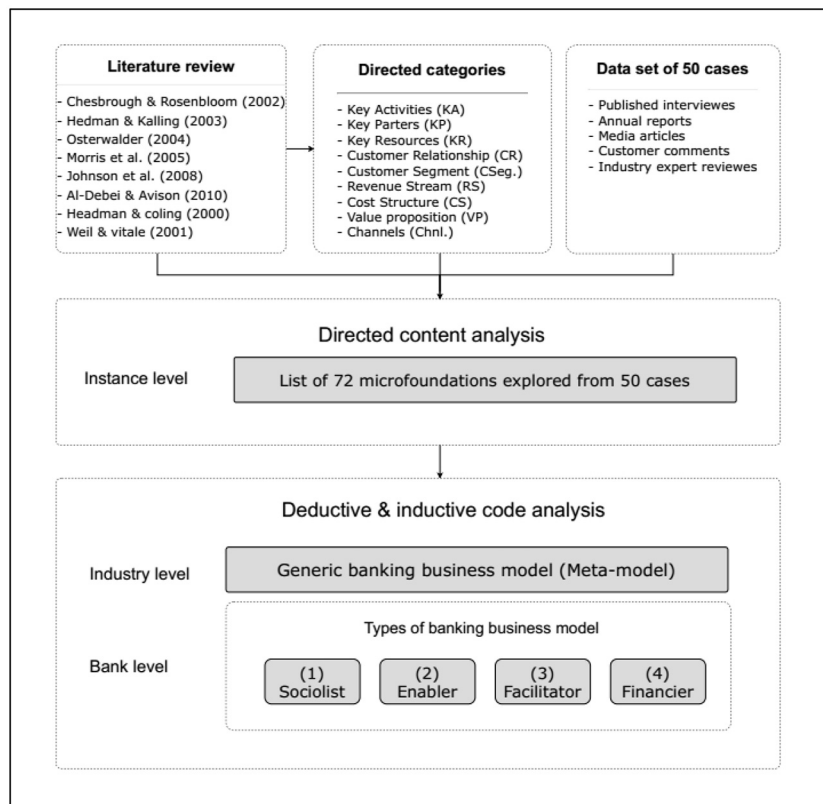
Literature review

- Chesbrough & Rosenbloom (2002)
- Hedman & Kalling (2003)
- Osterwalder (2004)
- Morris et al. (2005)
- Johnson et al. (2008)
- Al-Debei & Avison (2010)
- Headman & coling (2000)
- Weil & vitale (2001)

Directed categories

- Key Activities (KA)
- Key Parters (KP)
- Key Resources (KR)
- Customer Relationship (CR)
- Customer Segment (CSeg.)
- Revenue Stream (RS)
- Cost Structure (CS)
- Value proposition (VP)
- Channels (Chnl.)

Data set of 50 cases

- Published interviewes
- Annual reports
- Media articles
- Customer comments
- Industry expert reviewes

Directed content analysis

Instance level

List of 72 microfoundations explored from 50 cases

Deductive & inductive code analysis

Industry level

Generic banking business model (Meta-model)

Types of banking business model

Bank level

(1) Sociolist

(2) Enabler

(3) Facilitator

(4) Financier